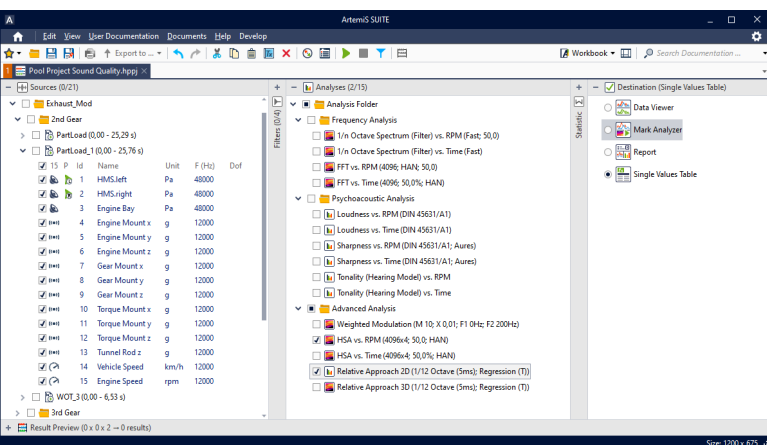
ArtemiS SUITE

Edit View User Documentation Documents Help Develop

Export to ...

Workbook

Search Documentation ...

Pool Project Sound Quality.hppj

Sources (0/21)

Exhaust_Mod
2nd Gear
PartLoad (0,00 - 25,29 s)
PartLoad_1 (0,00 - 25,76 s)

| 15 | P | Id | Name | Unit | F (Hz) | Dof |
|---|---|---|---|---|---|---|
| | | 1 | HMS.left | Pa | 48000 | |
| | | 2 | HMS.right | Pa | 48000 | |
| | | 3 | Engine Bay | Pa | 48000 | |
| | | 4 | Engine Mount x | g | 12000 | |
| | | 5 | Engine Mount y | g | 12000 | |
| | | 6 | Engine Mount z | g | 12000 | |
| | | 7 | Gear Mount x | g | 12000 | |
| | | 8 | Gear Mount y | g | 12000 | |
| | | 9 | Gear Mount z | g | 12000 | |
| | | 10 | Torque Mount x | g | 12000 | |
| | | 11 | Torque Mount y | g | 12000 | |
| | | 12 | Torque Mount z | g | 12000 | |
| | | 13 | Tunnel Rod z | g | 12000 | |
| | | 14 | Vehicle Speed | km/h | 12000 | |
| | | 15 | Engine Speed | rpm | 12000 | |

WOT_3 (0,00 - 6,53 s)
3rd Gear

Filters (0/4)

Analyses (2/15)

Analysis Folder
Frequency Analysis
1/n Octave Spectrum (Filter) vs. RPM (Fast; 50,0)
1/n Octave Spectrum (Filter) vs. Time (Fast)
FFT vs. RPM (4096; HAN; 50,0)
FFT vs. Time (4096; 50,0%; HAN)
Psychoacoustic Analysis
Loudness vs. RPM (DIN 45631/A1)
Loudness vs. Time (DIN 45631/A1)
Sharpness vs. RPM (DIN 45631/A1; Aures)
Sharpness vs. Time (DIN 45631/A1; Aures)
Tonality (Hearing Model) vs. RPM
Tonality (Hearing Model) vs. Time
Advanced Analysis
Weighted Modulation (M 10; X 0,01; F1 0Hz; F2 200Hz)
HSA vs. RPM (4096x4; 50,0; HAN)
HSA vs. Time (4096x4; 50,0%; HAN)
Relative Approach 2D (1/12 Octave (5ms); Regression (T))
Relative Approach 3D (1/12 Octave (5ms); Regression (T))

Statistic

Destination (Single Values Table)

Data Viewer
Mark Analyzer
Report
Single Values Table

Result Preview (0 x 0 x 2 → 0 results)

Size: 1200 x 675